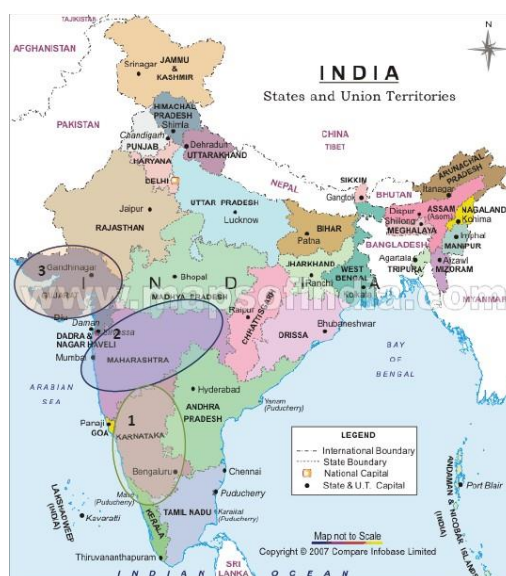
TAJIKISTAN
AFGHANISTAN
N
Srinagar
JAMMU & KASHMIR
INDIA
States and Union Territories
PAKISTAN
HIMACHAL PRADESH
Shimla
Chandigarh
PUNJAB
Dehradun
UTTARAKHAND
HARYANA
DELHI
CHINA
TIBET
NEPAL
SIKKIM
Gangtok
BHUTAN
ARUNACHAL PRADESH
Itanagar
ASSAM
NAGALAND
Dispur
(Assam)
Kohima
Shillong
MEGHALAYA
Imphal
MANIPUR
Jaipur
RAJASTHAN
UTTAR PRADESH
Lucknow
BIHAR
Patna
BANGLADESH
Agartala
TRIPURA
Aizawl
MIZORAM
3
Gandhinagar
GUJARAT
N
Bhopal
MADHYA PRADESH
D
JHARKHAND
Ranchi
WEST BENGAL
Kolkata
MYANMAR
Diu
Daman
Silvassa
DADRA & NAGAR HAVELI
2
Mumbai
MAHARASHTRA
Raipur
CHHATTISGARH
ORISSA
Bhubaneshwar
www.mapsofindia.com
BAY OF BENGAL
ARABIAN SEA
Hyderabad
ANDHRA PRADESH
Yanam (Puducherry)
1
Panaji
GOA
KARNATAKA
Bengaluru
LEGEND
International Boundary
State Boundary
National Capital
State & U.T. Capital
Chennai
Mahe (Puducherry)
Puducherry
LAKSHADWEEP (INDIA)
Kavaratti
KERALA
TAMIL NADU
Karaikal (Puducherry)
Port Blair
ANDAMAN & NICOBAR ISLANDS (INDIA)
Map not to Scale
Copyright © 2007 Compare Infobase Limited
Thiruvananthapuram
SRI LANKA
INDIAN OCEAN